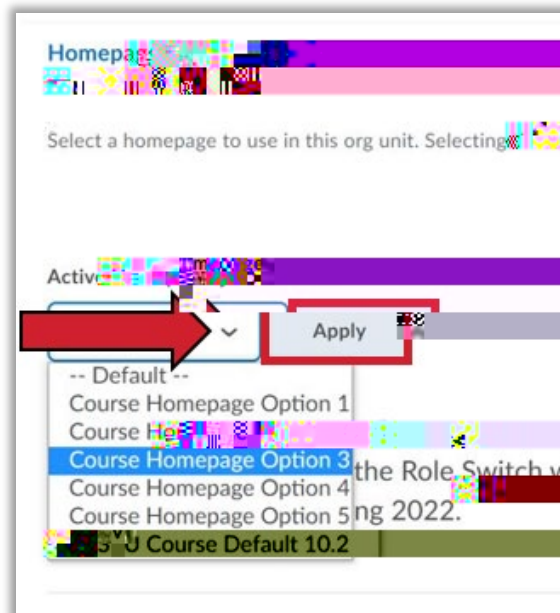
Homepag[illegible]

Select a homepage to use in this org unit. Selecting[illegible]

Activ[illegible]

Apply

-- Default --
Course Homepage Option 1
Course Ho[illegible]
Course Homepage Option 3
Course Homepage Option 4
Course Homepage Option 5
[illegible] U Course Default 10.2

the Role Switch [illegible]
ng 2022.